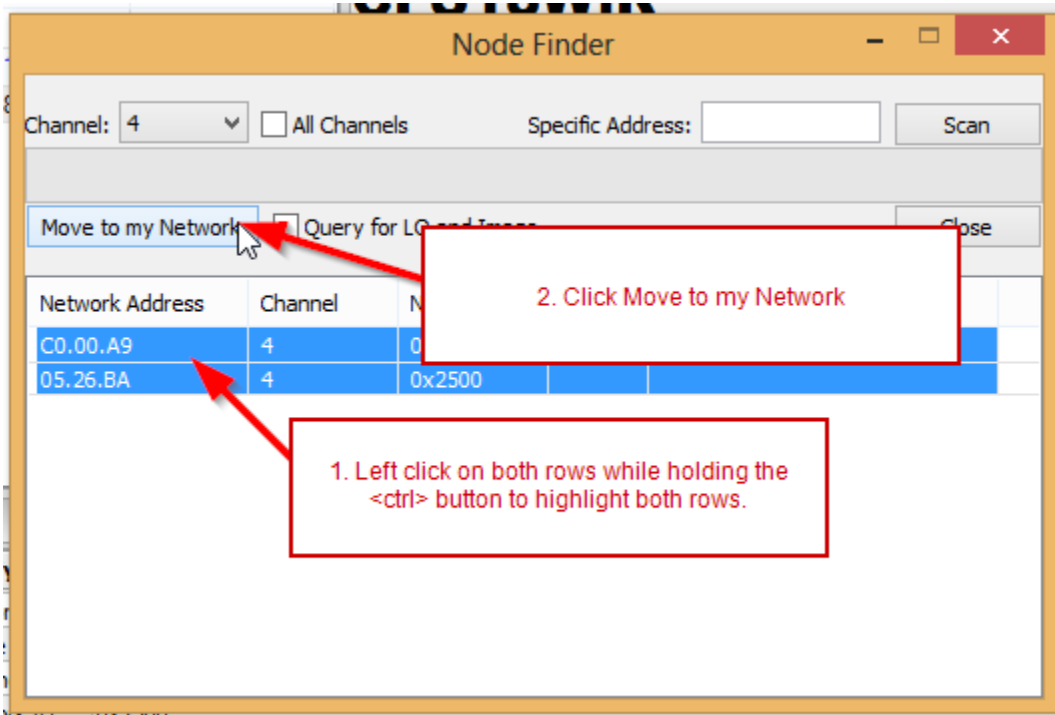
Node Finder

Channel: 4

All Channels

Specific Address:

Scan

Move to my Network

Query for LQ and Image

Close

| Network Address | Channel | N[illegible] | | |
|---|---|---|---|---|
| C0.00.A9 | 4 | 0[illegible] | | |
| 05.26.BA | 4 | 0x2500 | | |

2. Click Move to my Network

1. Left click on both rows while holding the <ctrl> button to highlight both rows.